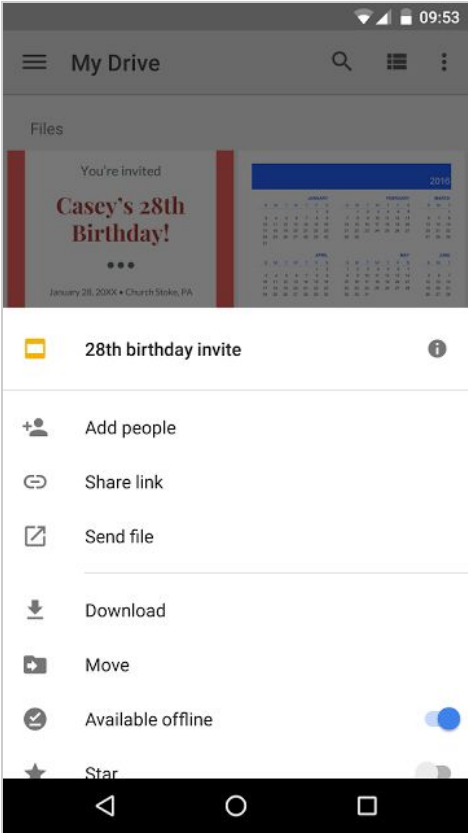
09:53

My Drive

Files

You're invited

Casey's 28th Birthday!

•••

January 28, 20XX • Church Stoke, PA

2016

JANUARY

FEBRUARY

MARCH

APRIL

MAY

JUNE

28th birthday invite

Add people

Share link

Send file

Download

Move

Available offline

Star